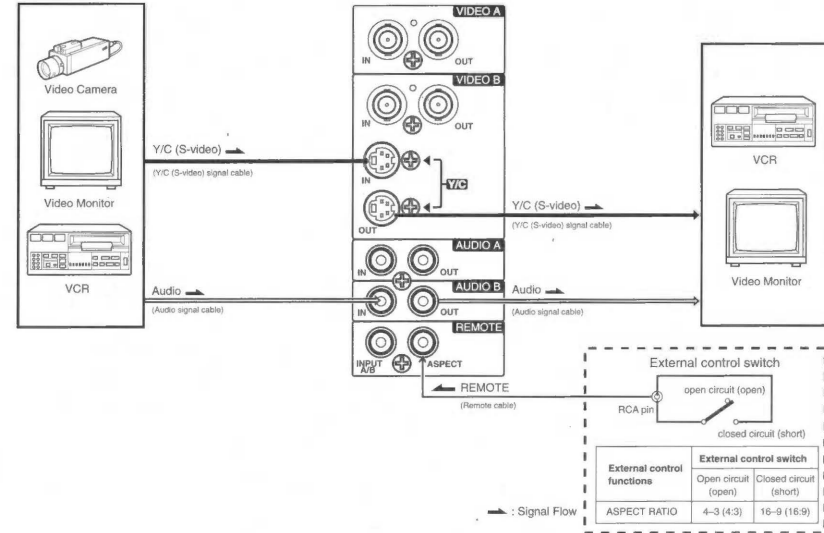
Video Camera

Video Monitor

VCR

VIDEO A
IN
OUT

VIDEO B
IN
OUT

Y/C (S-video)
(Y/C (S-video) signal cable)

IN
Y/C
OUT

Y/C (S-video)
(Y/C (S-video) signal cable)

AUDIO A
IN
OUT

AUDIO B
Audio
(Audio signal cable)

OUT
Audio
(Audio signal cable)

REMOTE
INPUT A/B
ASPECT

REMOTE
(Remote cable)

VCR

Video Monitor

External control switch

RCA pin
open circuit (open)
closed circuit (short)

| External control functions | External control switch | |
|---|---|---|
| | Open circuit (open) | Closed circuit (short) |
| ASPECT RATIO | 4–3 (4:3) | 16–9 (16:9) |

: Signal Flow